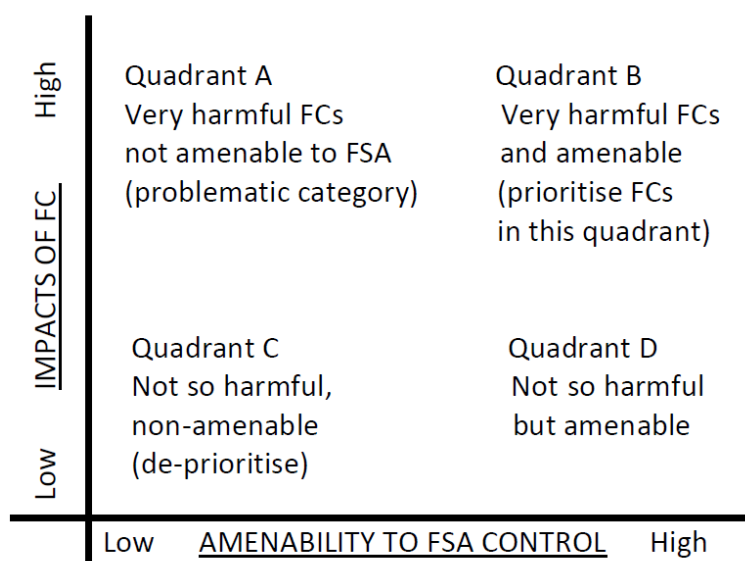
High

IMPACTS OF FC

Low

Quadrant A
Very harmful FCs
not amenable to FSA
(problematic category)

Quadrant B
Very harmful FCs
and amenable
(prioritise FCs
in this quadrant)

Quadrant C
Not so harmful,
non-amenable
(de-prioritise)

Quadrant D
Not so harmful
but amenable

Low AMENABILITY TO FSA CONTROL High